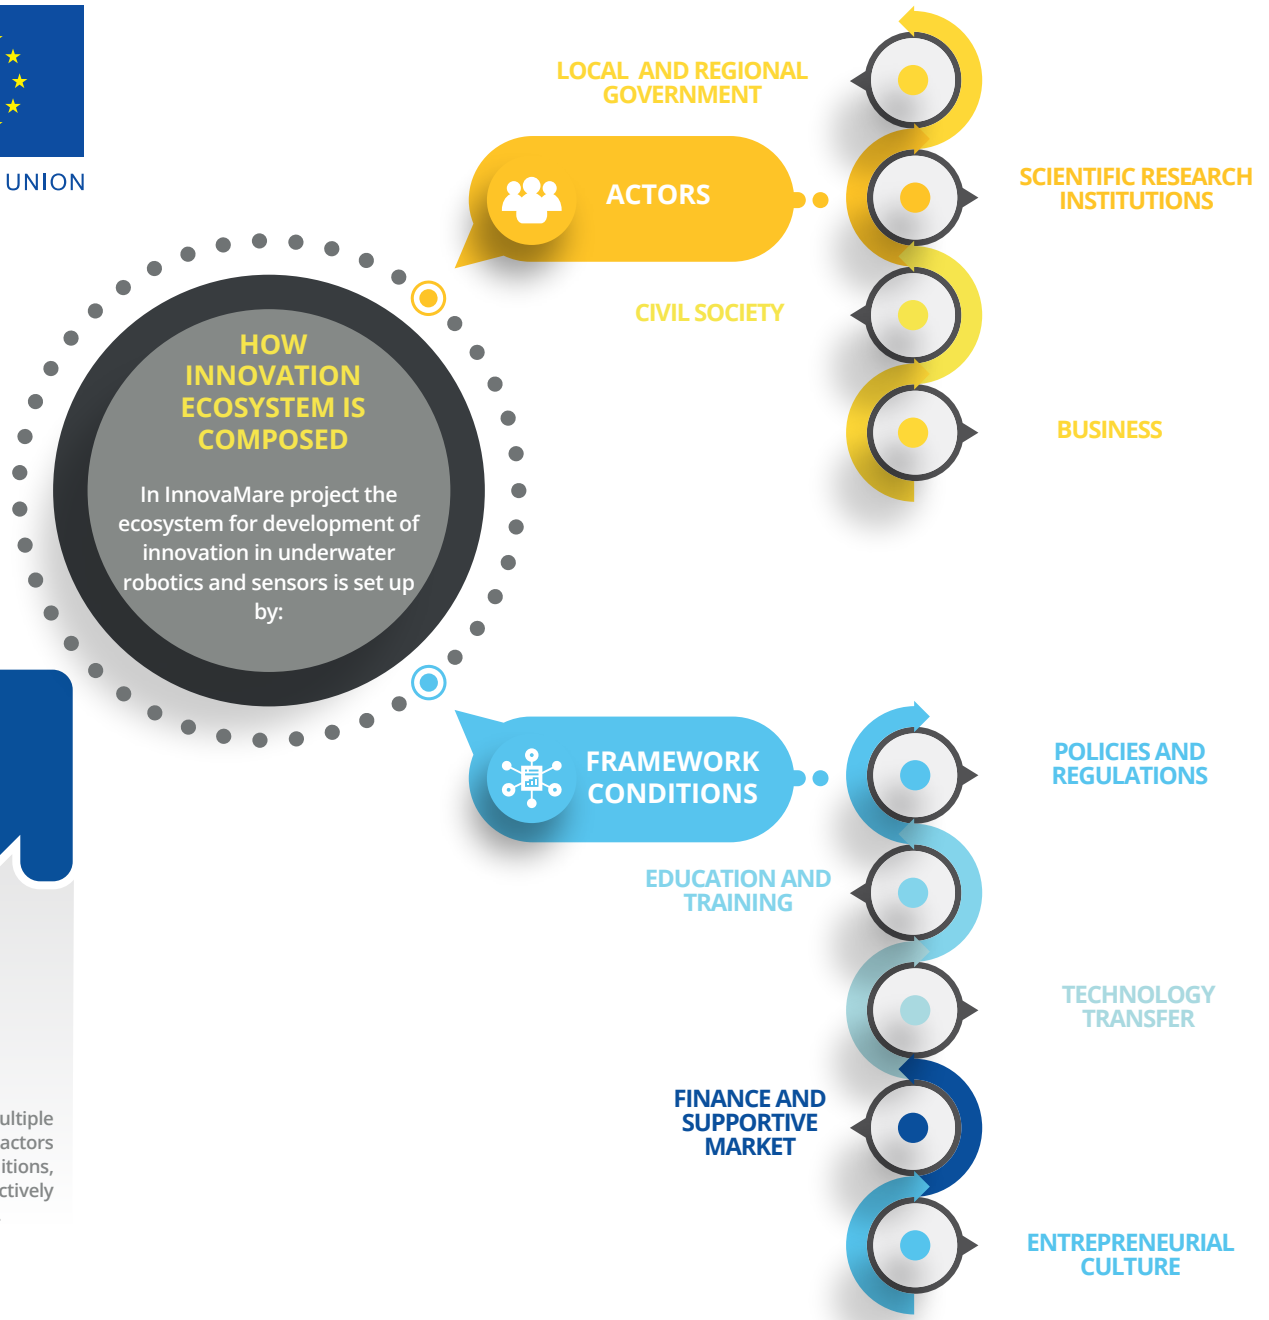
UNION

HOW INNOVATION ECOSYSTEM IS COMPOSED

In InnovaMare project the ecosystem for development of innovation in underwater robotics and sensors is set up by:

ACTORS

LOCAL AND REGIONAL GOVERNMENT

SCIENTIFIC RESEARCH INSTITUTIONS

CIVIL SOCIETY

BUSINESS

FRAMEWORK CONDITIONS

POLICIES AND REGULATIONS

EDUCATION AND TRAINING

TECHNOLOGY TRANSFER

FINANCE AND SUPPORTIVE MARKET

ENTREPRENEURIAL CULTURE

ultiple
actors
itions,
ctively